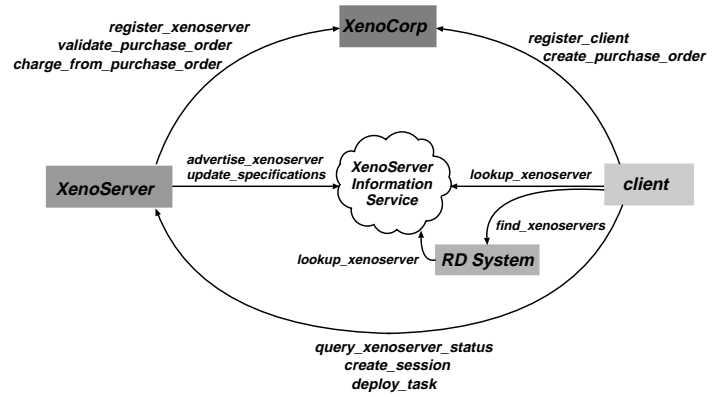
XenoCorp

register_xenoserver
validate_purchase_order
charge_from_purchase_order

register_client
create_purchase_order

XenoServer

advertise_xenoserver
update_specifications

XenoServer Information Service

lookup_xenoserver

client

find_xenoservers

lookup_xenoserver

RD System

query_xenoserver_status
create_session
deploy_task